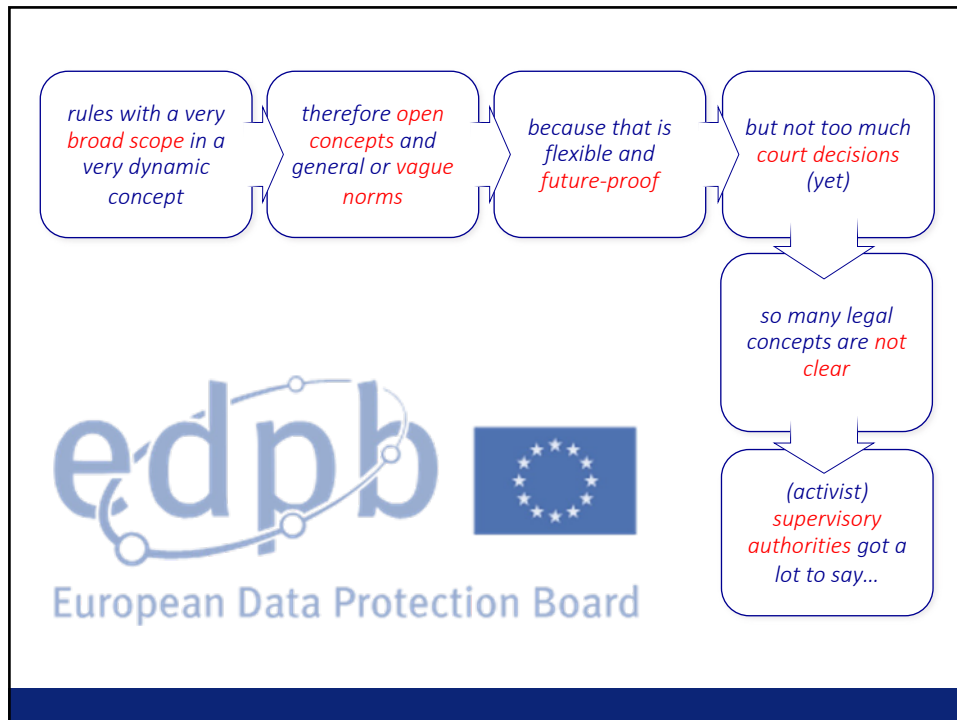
rules with a very broad scope in a very dynamic concept

therefore open concepts and general or vague norms

because that is flexible and future-proof

but not too much court decisions (yet)

so many legal concepts are not clear

(activist) supervisory authorities got a lot to say…

edpb

European Data Protection Board